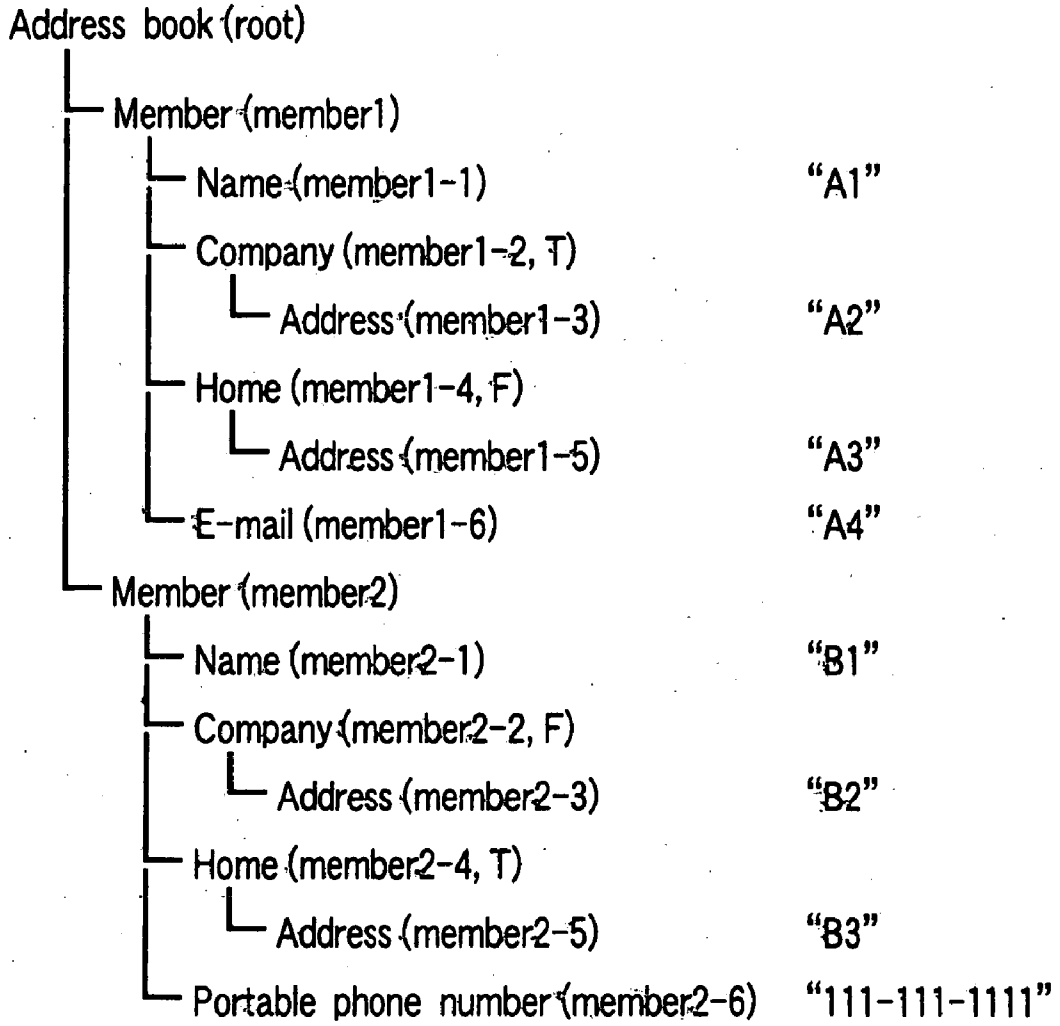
Address book (root)

Member (member1)

Name (member1-1) "A1"

Company (member1-2, T)

Address (member1-3) "A2"

Home (member1-4, F)

Address (member1-5) "A3"

E-mail (member1-6) "A4"

Member (member2)

Name (member2-1) "B1"

Company (member2-2, F)

Address (member2-3) "B2"

Home (member2-4, T)

Address (member2-5) "B3"

Portable phone number (member2-6) "111-111-1111"